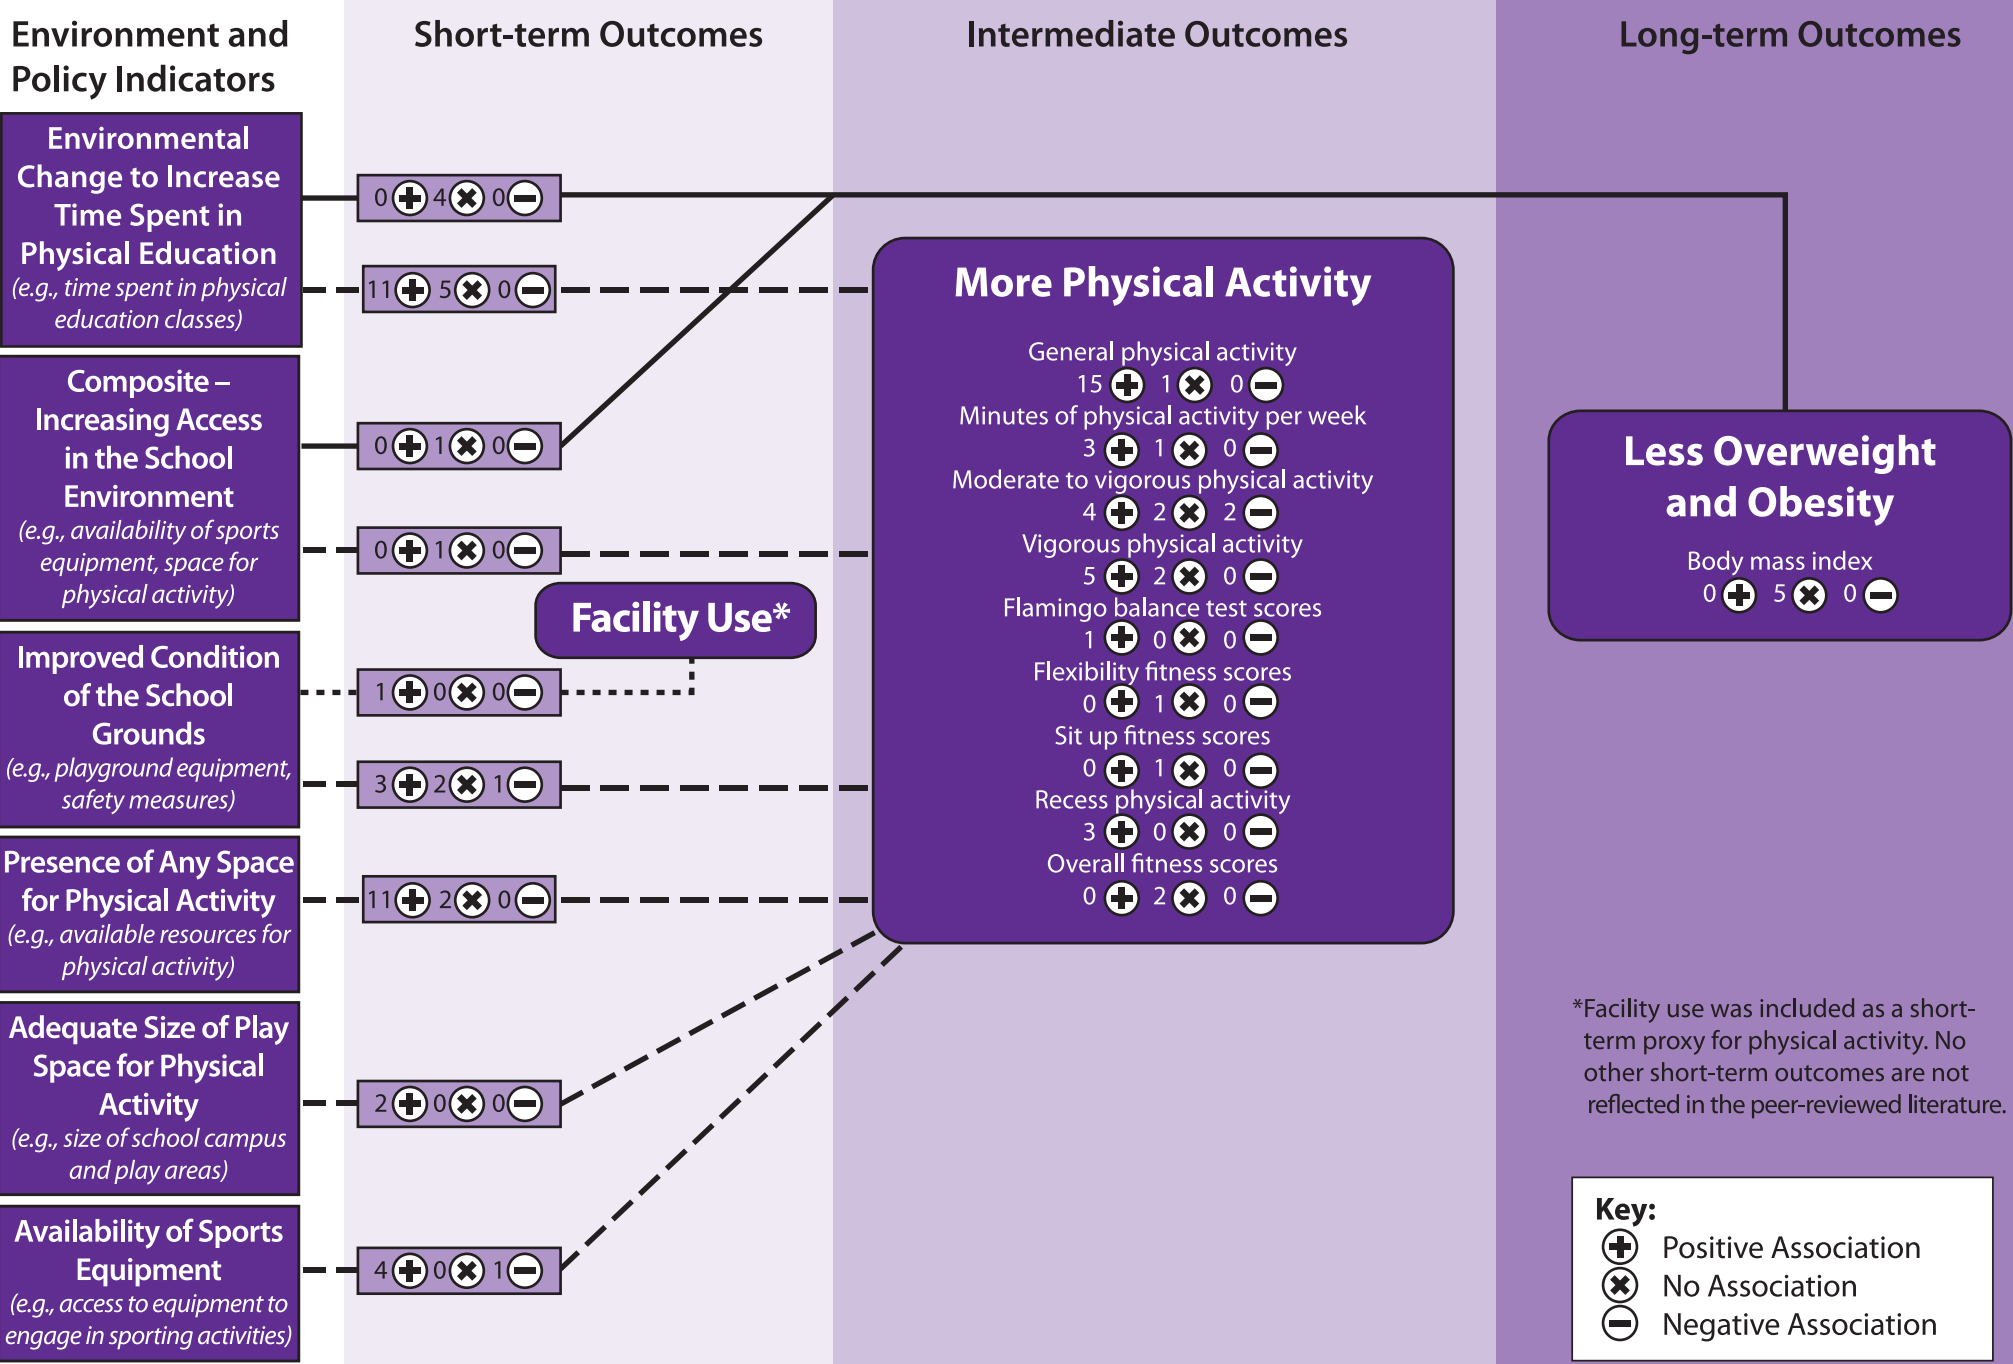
Environment and Policy Indicators

Short-term Outcomes

Intermediate Outcomes

Long-term Outcomes

Environmental Change to Increase Time Spent in Physical Education
(e.g., time spent in physical education classes)

0 ⊕ 4 ⊗ 0 ⊖

11 ⊕ 5 ⊗ 0 ⊖

Composite – Increasing Access in the School Environment
(e.g., availability of sports equipment, space for physical activity)

0 ⊕ 1 ⊗ 0 ⊖

0 ⊕ 1 ⊗ 0 ⊖

Facility Use*

Improved Condition of the School Grounds
(e.g., playground equipment, safety measures)

1 ⊕ 0 ⊗ 0 ⊖

3 ⊕ 2 ⊗ 1 ⊖

Presence of Any Space for Physical Activity
(e.g., available resources for physical activity)

11 ⊕ 2 ⊗ 0 ⊖

Adequate Size of Play Space for Physical Activity
(e.g., size of school campus and play areas)

2 ⊕ 0 ⊗ 0 ⊖

Availability of Sports Equipment
(e.g., access to equipment to engage in sporting activities)

4 ⊕ 0 ⊗ 1 ⊖

More Physical Activity

General physical activity
15 ⊕ 1 ⊗ 0 ⊖
Minutes of physical activity per week
3 ⊕ 1 ⊗ 0 ⊖
Moderate to vigorous physical activity
4 ⊕ 2 ⊗ 2 ⊖
Vigorous physical activity
5 ⊕ 2 ⊗ 0 ⊖
Flamingo balance test scores
1 ⊕ 0 ⊗ 0 ⊖
Flexibility fitness scores
0 ⊕ 1 ⊗ 0 ⊖
Sit up fitness scores
0 ⊕ 1 ⊗ 0 ⊖
Recess physical activity
3 ⊕ 0 ⊗ 0 ⊖
Overall fitness scores
0 ⊕ 2 ⊗ 0 ⊖

Less Overweight and Obesity

Body mass index
0 ⊕ 5 ⊗ 0 ⊖

*Facility use was included as a short-term proxy for physical activity. No other short-term outcomes are not reflected in the peer-reviewed literature.

Key:
⊕ Positive Association
⊗ No Association
⊖ Negative Association